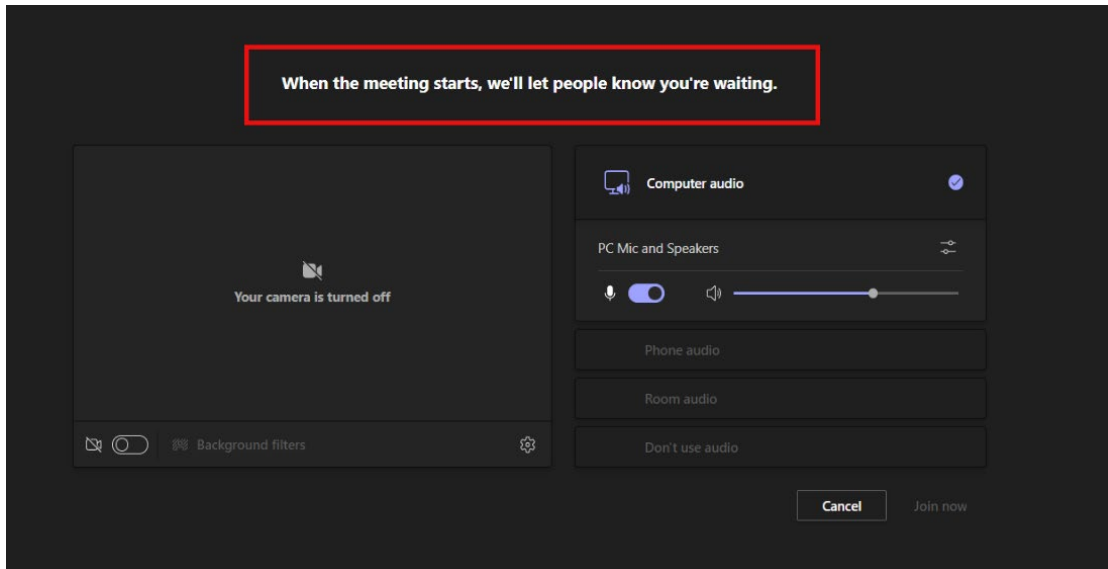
When the meeting starts, we'll let people know you're waiting.

Your camera is turned off

Background filters

Computer audio

PC Mic and Speakers

Phone audio

Room audio

Don't use audio

Cancel

Join now